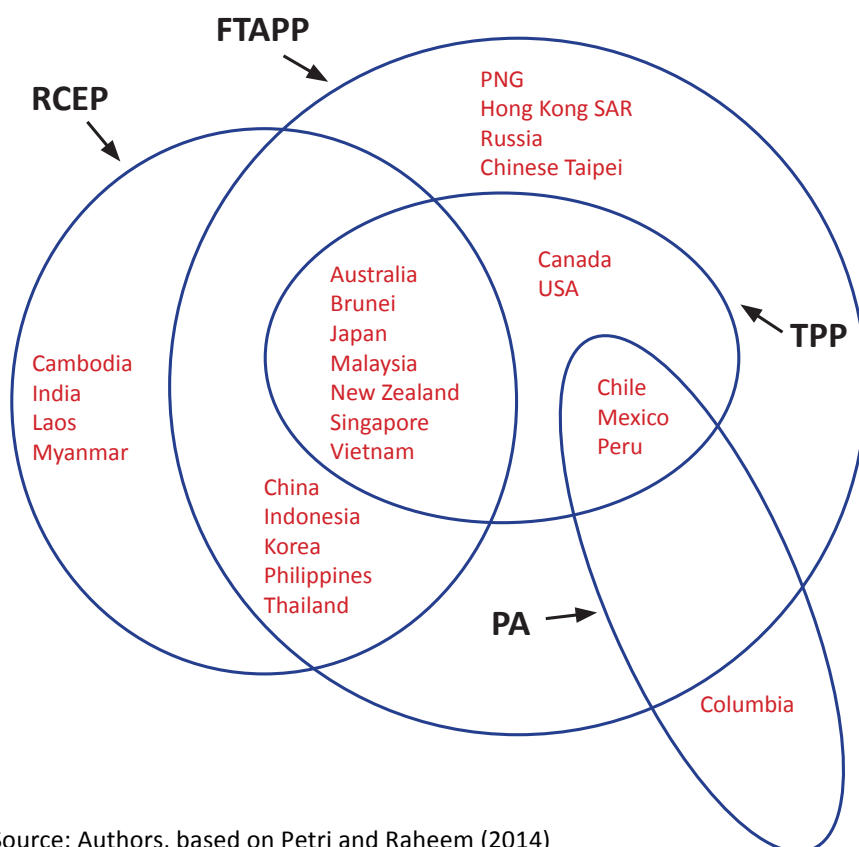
FTAPP

RCEP

PNG
Hong Kong SAR
Russia
Chinese Taipei

Canada
USA

TPP

Australia
Brunei
Japan
Malaysia
New Zealand
Singapore
Vietnam

Cambodia
India
Laos
Myanmar

Chile
Mexico
Peru

China
Indonesia
Korea
Philippines
Thailand

PA

Columbia

ource: Authors, based on Petri and Raheem (2014)